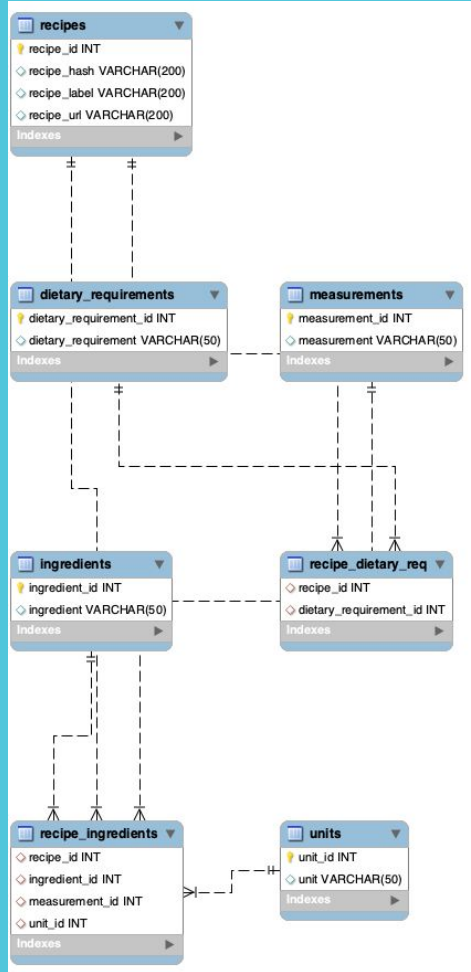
recipes
recipe_id INT
recipe_hash VARCHAR(200)
recipe_label VARCHAR(200)
recipe_url VARCHAR(200)
Indexes

dietary_requirements
dietary_requirement_id INT
dietary_requirement VARCHAR(50)
Indexes

measurements
measurement_id INT
measurement VARCHAR(50)
Indexes

ingredients
ingredient_id INT
ingredient VARCHAR(50)
Indexes

recipe_dietary_req
recipe_id INT
dietary_requirement_id INT
Indexes

recipe_ingredients
recipe_id INT
ingredient_id INT
measurement_id INT
unit_id INT
Indexes

units
unit_id INT
unit VARCHAR(50)
Indexes